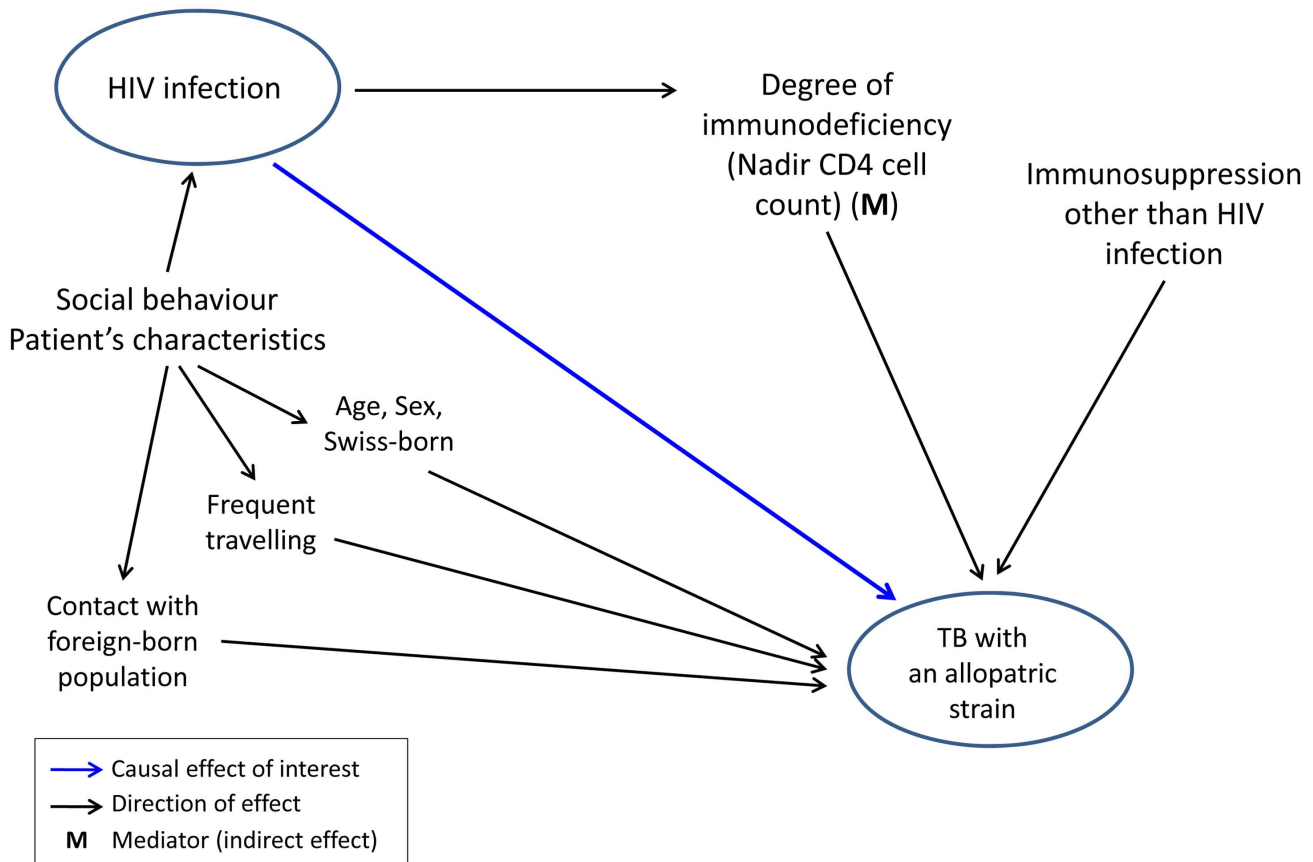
HIV infection

Degree of immunodeficiency (Nadir CD4 cell count) (**M**)

Immunosuppression other than HIV infection

Social behaviour
Patient's characteristics

Age, Sex, Swiss-born

Frequent travelling

Contact with foreign-born population

TB with an allopatric strain

Causal effect of interest
Direction of effect
**M** Mediator (indirect effect)